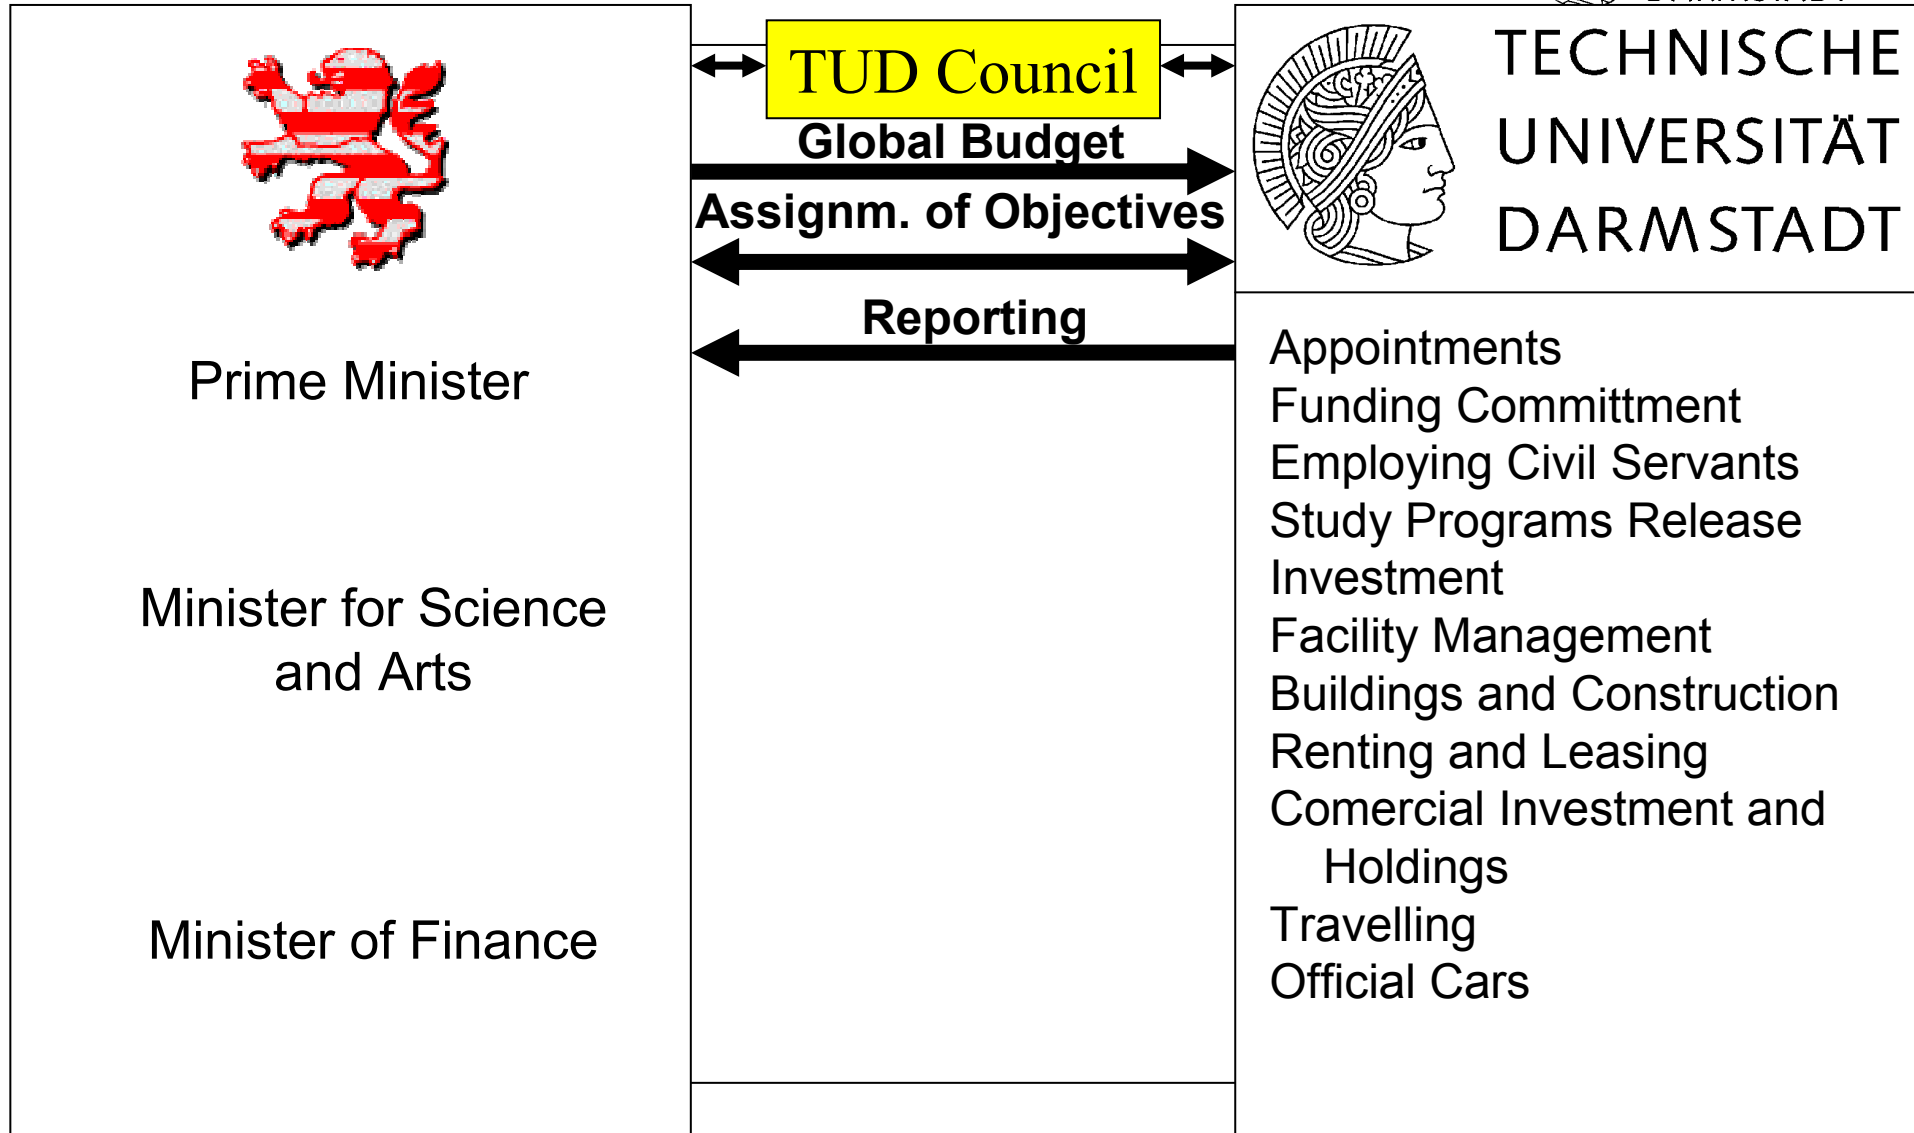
Prime Minister

Minister for Science and Arts

Minister of Finance

TUD Council

Global Budget

Assignm. of Objectives

Reporting

TECHNISCHE UNIVERSITÄT DARMSTADT

Appointments
Funding Committment
Employing Civil Servants
Study Programs Release
Investment
Facility Management
Buildings and Construction
Renting and Leasing
Comercial Investment and Holdings
Travelling
Official Cars